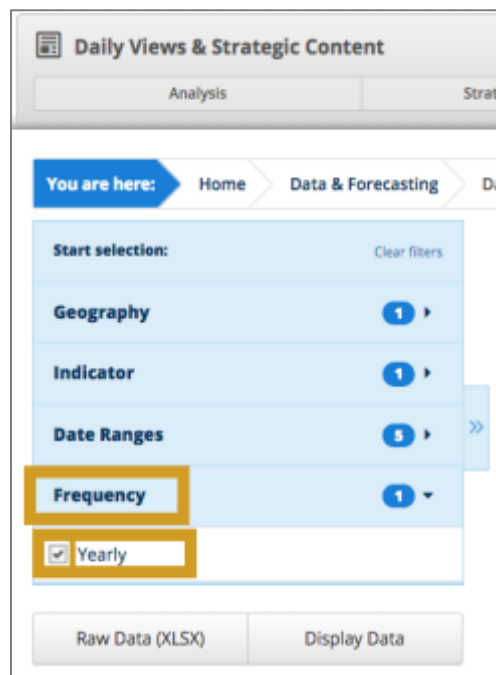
Daily Views & Strategic Content

Analysis | Strat

You are here: Home Data & Forecasting Da

Start selection: Clear filters

Geography 1

Indicator 1

Date Ranges 5

Frequency 1

Yearly

»

Raw Data (XLSX) | Display Data